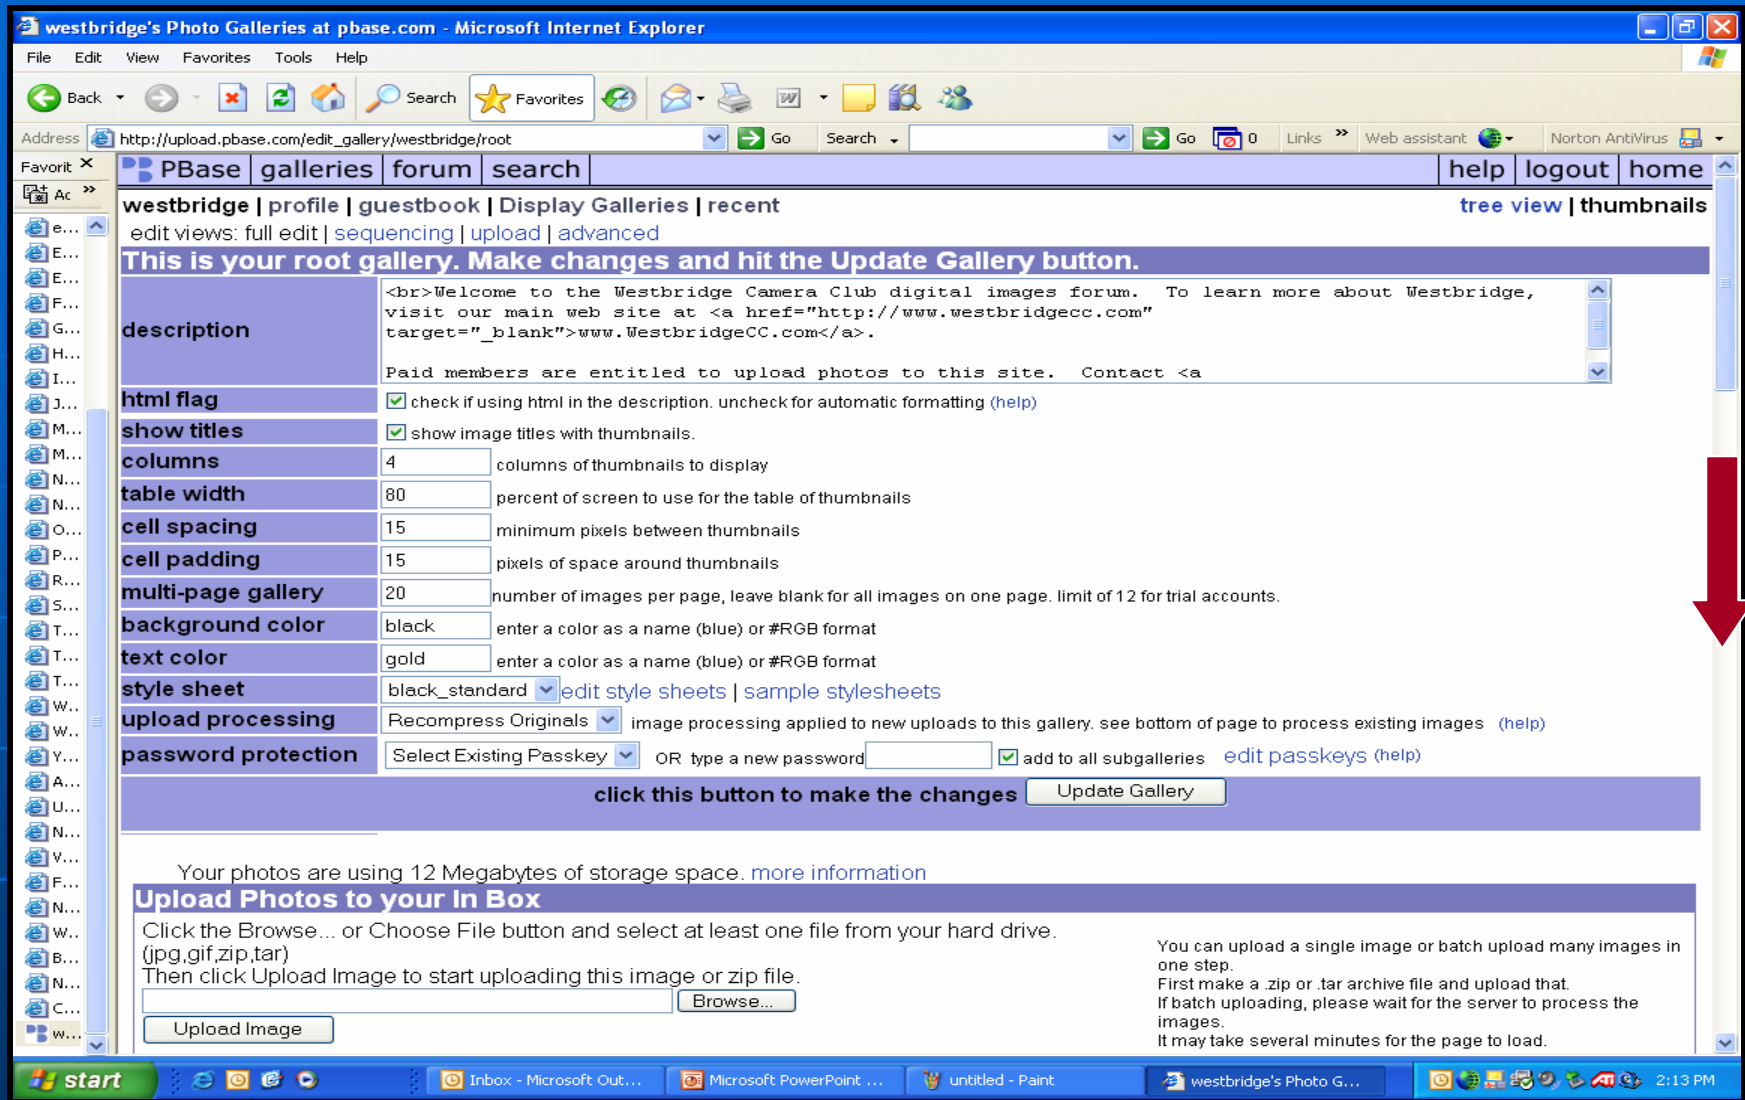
westbridge's Photo Galleries at pbase.com - Microsoft Internet Explorer

File Edit View Favorites Tools Help

Back Search Favorites

Address http://upload.pbase.com/edit_gallery/westbridge/root Go Search Go 0 Links Web assistant Norton AntiVirus

Favorit Ac

e... E... E... F... G... H... I... J... M... M... N... N... O... P... R... S... T... T... T... W... W... Y... A... U... N... V... F... N... W... B... N... C... W...

PBase | galleries | forum | search | help | logout | home

westbridge | profile | guestbook | Display Galleries | recent tree view | thumbnails

edit views: full edit | sequencing | upload | advanced

This is your root gallery. Make changes and hit the Update Gallery button.

| | |
|---|---|
| description | <br>Welcome to the Westbridge Camera Club digital images forum. To learn more about Westbridge, visit our main web site at <a href="http://www.westbridgecc.com" target="_blank">www.WestbridgeCC.com</a>. Paid members are entitled to upload photos to this site. Contact <a |
| html flag | check if using html in the description. uncheck for automatic formatting (help) |
| show titles | show image titles with thumbnails. |
| columns | 4 columns of thumbnails to display |
| table width | 80 percent of screen to use for the table of thumbnails |
| cell spacing | 15 minimum pixels between thumbnails |
| cell padding | 15 pixels of space around thumbnails |
| multi-page gallery | 20 number of images per page, leave blank for all images on one page. limit of 12 for trial accounts. |
| background color | black enter a color as a name (blue) or #RGB format |
| text color | gold enter a color as a name (blue) or #RGB format |
| style sheet | black_standard edit style sheets \| sample stylesheets |
| upload processing | Recompress Originals image processing applied to new uploads to this gallery. see bottom of page to process existing images (help) |
| password protection | Select Existing Passkey OR type a new password add to all subgalleries edit passkeys (help) |

click this button to make the changes Update Gallery

Your photos are using 12 Megabytes of storage space. more information

Upload Photos to your In Box

Click the Browse... or Choose File button and select at least one file from your hard drive. (jpg,gif,zip,tar)
Then click Upload Image to start uploading this image or zip file.
Browse...
Upload Image

You can upload a single image or batch upload many images in one step.
First make a .zip or .tar archive file and upload that.
If batch uploading, please wait for the server to process the images.
It may take several minutes for the page to load.

start Inbox - Microsoft Out... Microsoft PowerPoint ... untitled - Paint westbridge's Photo G... 2:13 PM